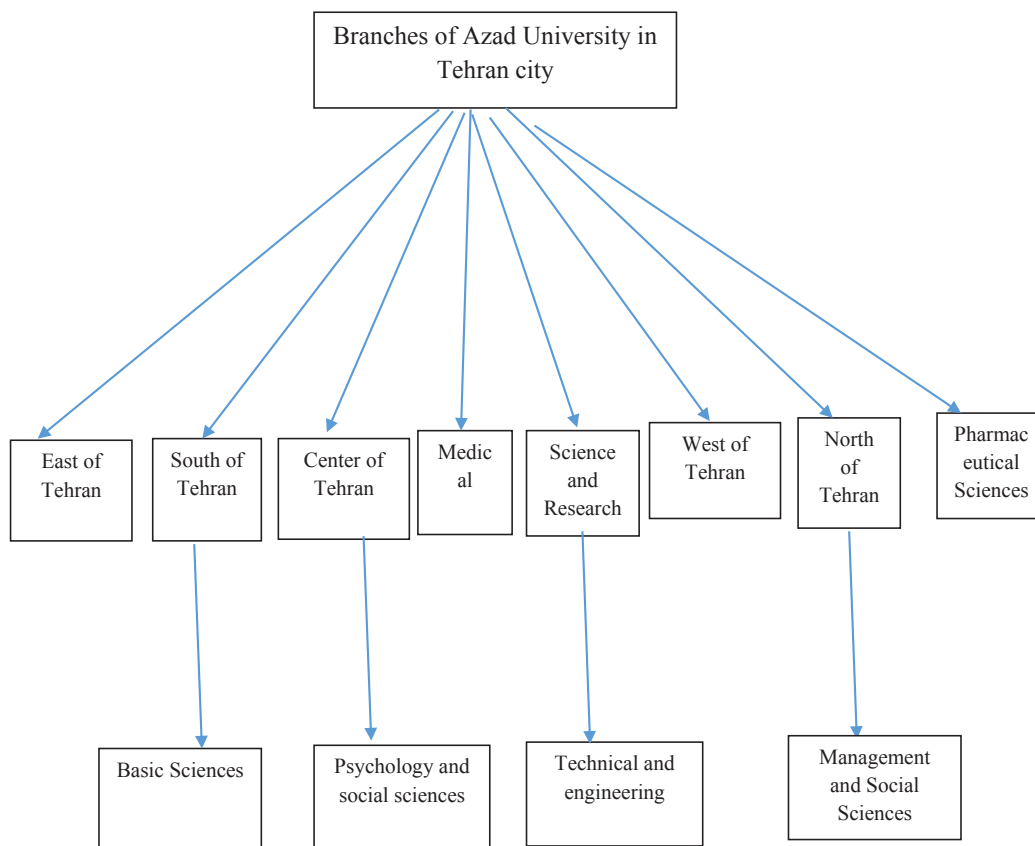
Branches of Azad University in Tehran city

East of Tehran

South of Tehran

Center of Tehran

Medic al

Science and Research

West of Tehran

North of Tehran

Pharmac eutical Sciences

Basic Sciences

Psychology and social sciences

Technical and engineering

Management and Social Sciences